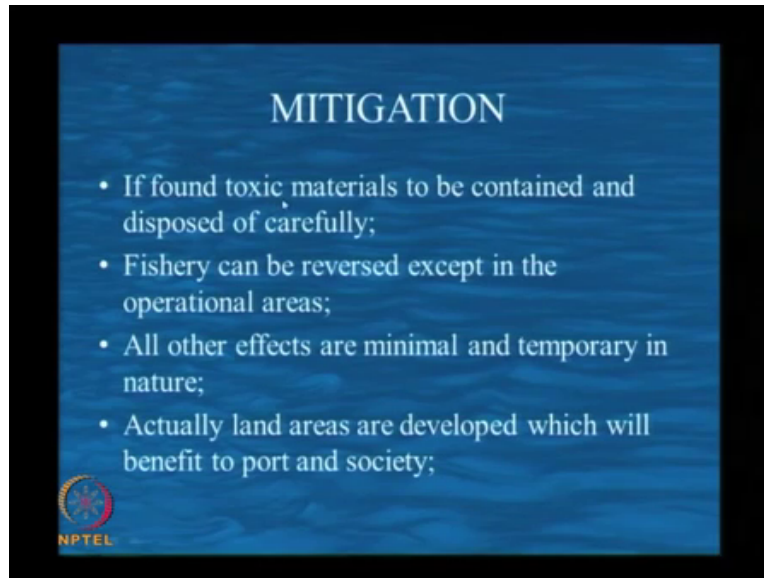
MITIGATION

- If found toxic materials to be contained and disposed of carefully;
- Fishery can be reversed except in the operational areas;
- All other effects are minimal and temporary in nature;
- Actually land areas are developed which will benefit to port and society;

NPTEL